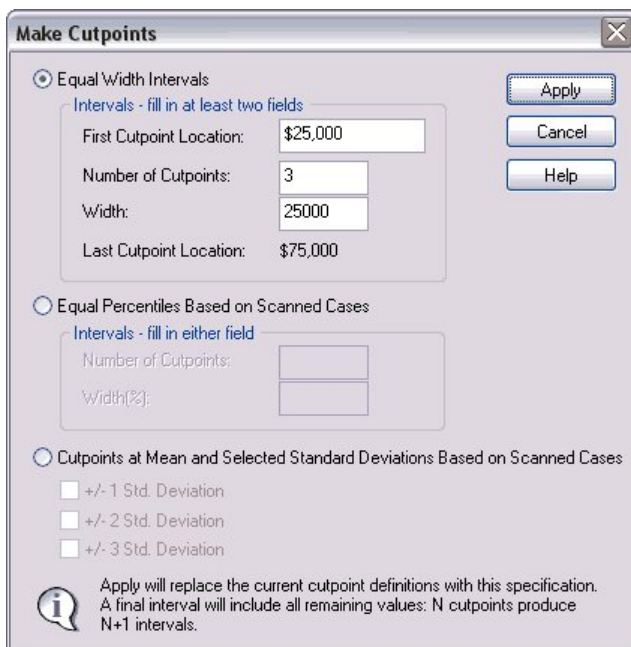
Make Cutpoints

Equal Width Intervals

Intervals - fill in at least two fields

First Cutpoint Location: $25,000

Number of Cutpoints: 3

Width: 25000

Last Cutpoint Location: $75,000

Apply

Cancel

Help

Equal Percentiles Based on Scanned Cases

Intervals - fill in either field

Number of Cutpoints:

Width(%):

Cutpoints at Mean and Selected Standard Deviations Based on Scanned Cases

+/- 1 Std. Deviation

+/- 2 Std. Deviation

+/- 3 Std. Deviation

Apply will replace the current cutpoint definitions with this specification. A final interval will include all remaining values: N cutpoints produce N+1 intervals.